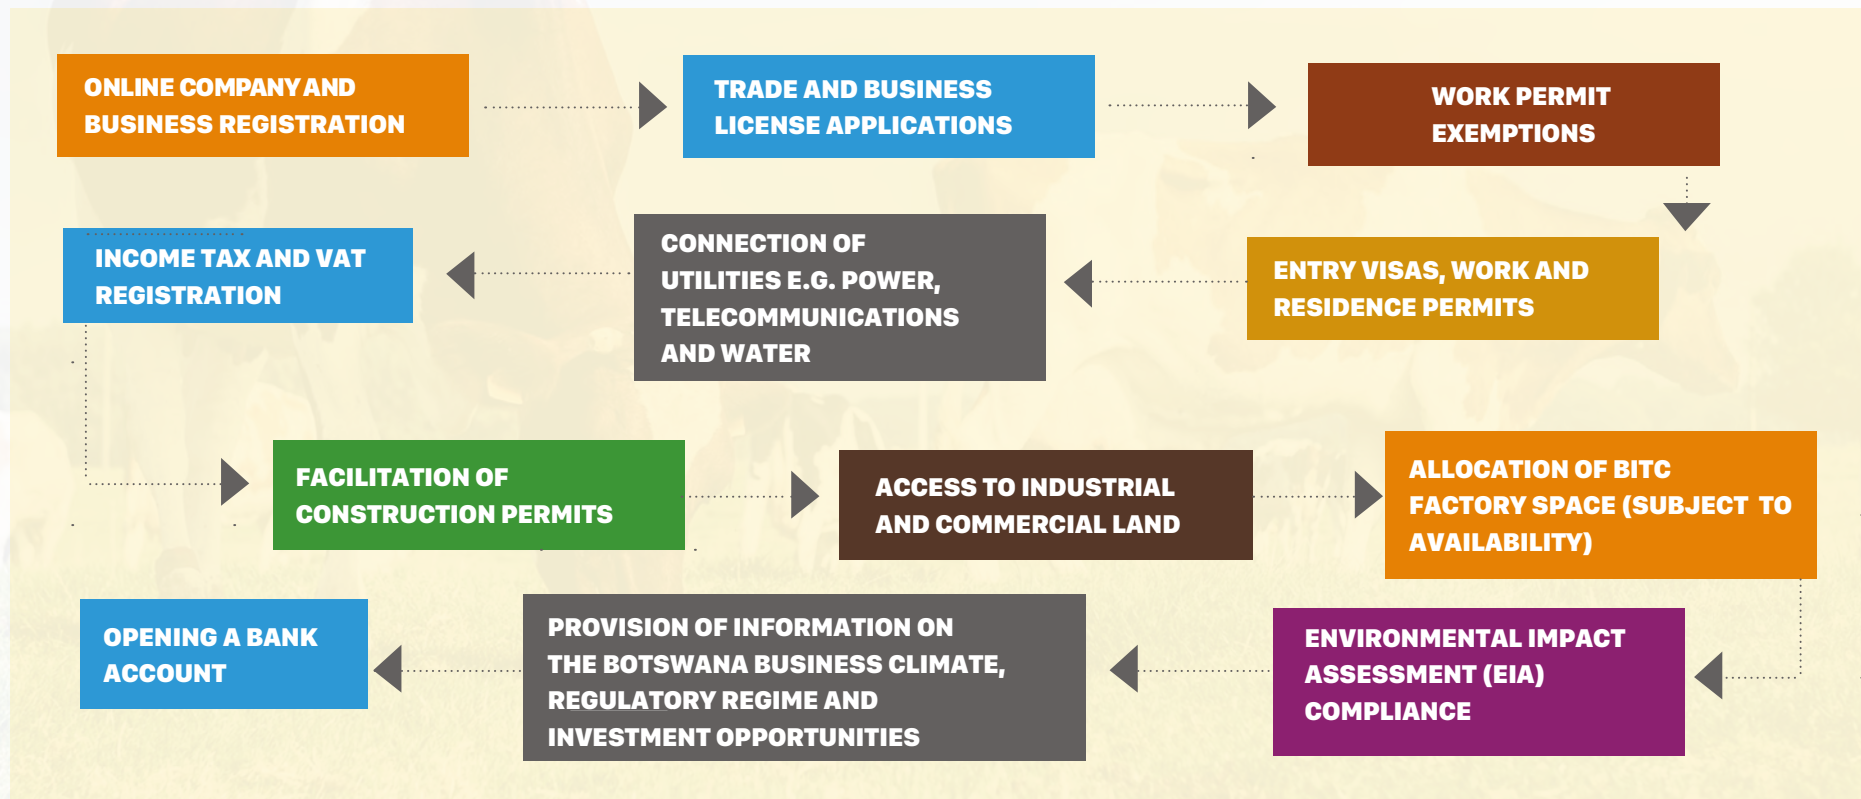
ONLINE COMPANY AND BUSINESS REGISTRATION

TRADE AND BUSINESS LICENSE APPLICATIONS

WORK PERMIT EXEMPTIONS

ENTRY VISAS, WORK AND RESIDENCE PERMITS

CONNECTION OF UTILITIES E.G. POWER, TELECOMMUNICATIONS AND WATER

INCOME TAX AND VAT REGISTRATION

FACILITATION OF CONSTRUCTION PERMITS

ACCESS TO INDUSTRIAL AND COMMERCIAL LAND

ALLOCATION OF BITC FACTORY SPACE (SUBJECT TO AVAILABILITY)

ENVIRONMENTAL IMPACT ASSESSMENT (EIA) COMPLIANCE

PROVISION OF INFORMATION ON THE BOTSWANA BUSINESS CLIMATE, REGULATORY REGIME AND INVESTMENT OPPORTUNITIES

OPENING A BANK ACCOUNT